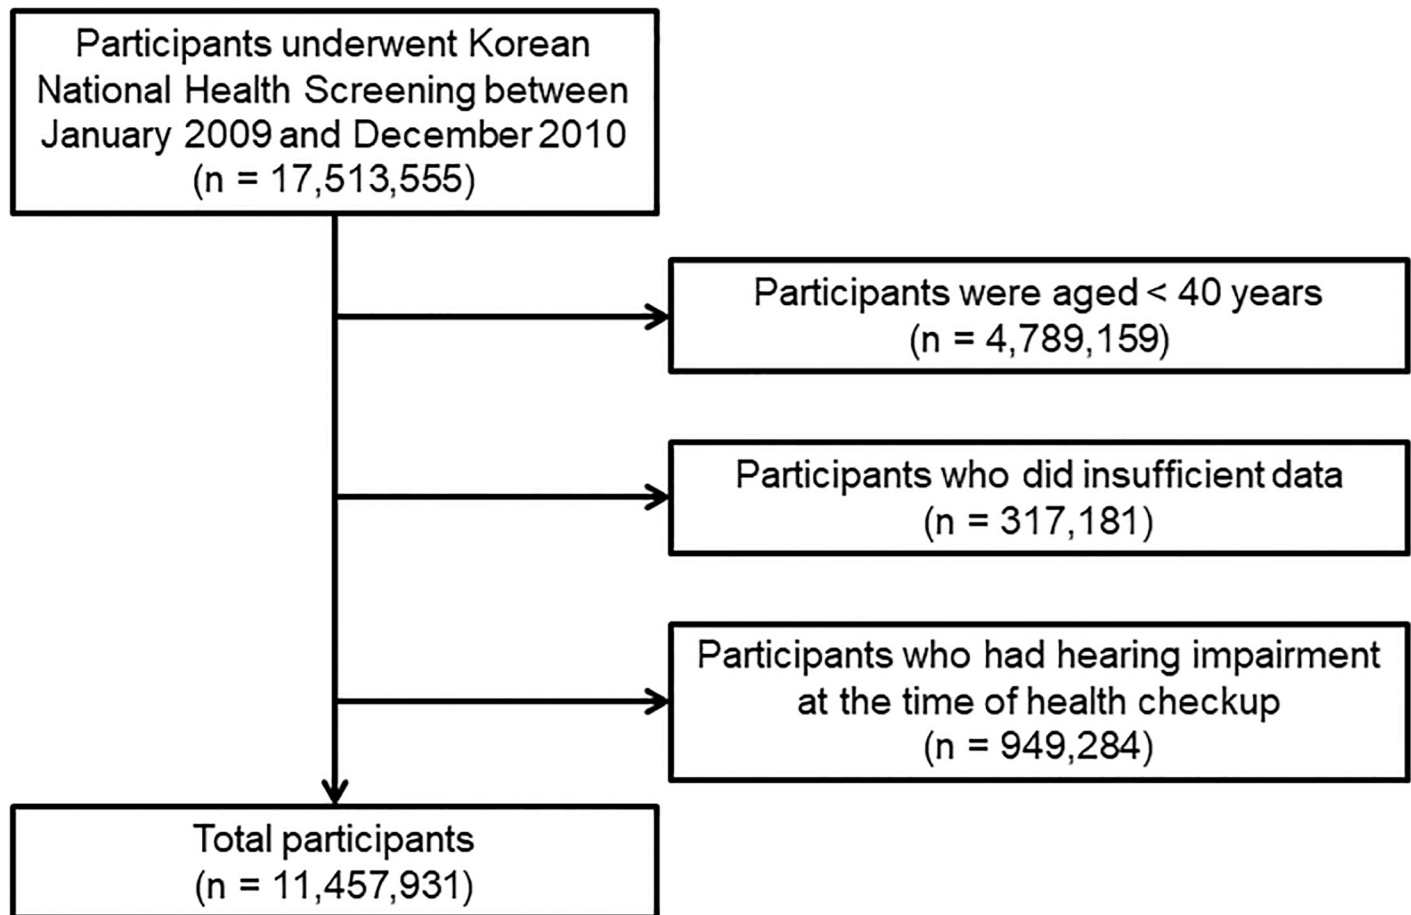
Participants underwent Korean National Health Screening between January 2009 and December 2010 (n = 17,513,555)

Participants were aged < 40 years (n = 4,789,159)

Participants who did insufficient data (n = 317,181)

Participants who had hearing impairment at the time of health checkup (n = 949,284)

Total participants (n = 11,457,931)